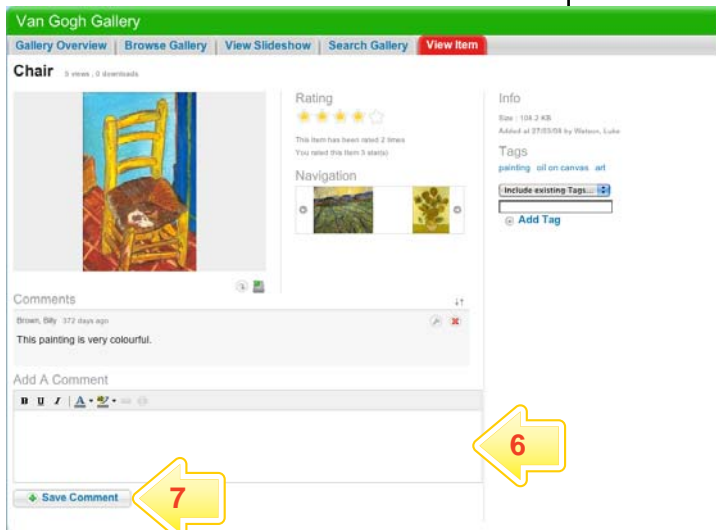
Van Gogh Gallery

Gallery Overview | Browse Gallery | View Slideshow | Search Gallery | View Item

Chair 3 views , 0 downloads

Rating

This item has been rated 2 times
You rated this item 5 star(s)

Navigation

Info

Size : 104.2 KB
Added at 27/03/08 by Watson, Luke

Tags

painting oil on canvas art

Include existing Tags...

Add Tag

Comments

Brown, Billy 372 days ago

This painting is very colourful.

Add A Comment

B U I A

6

Save Comment

7